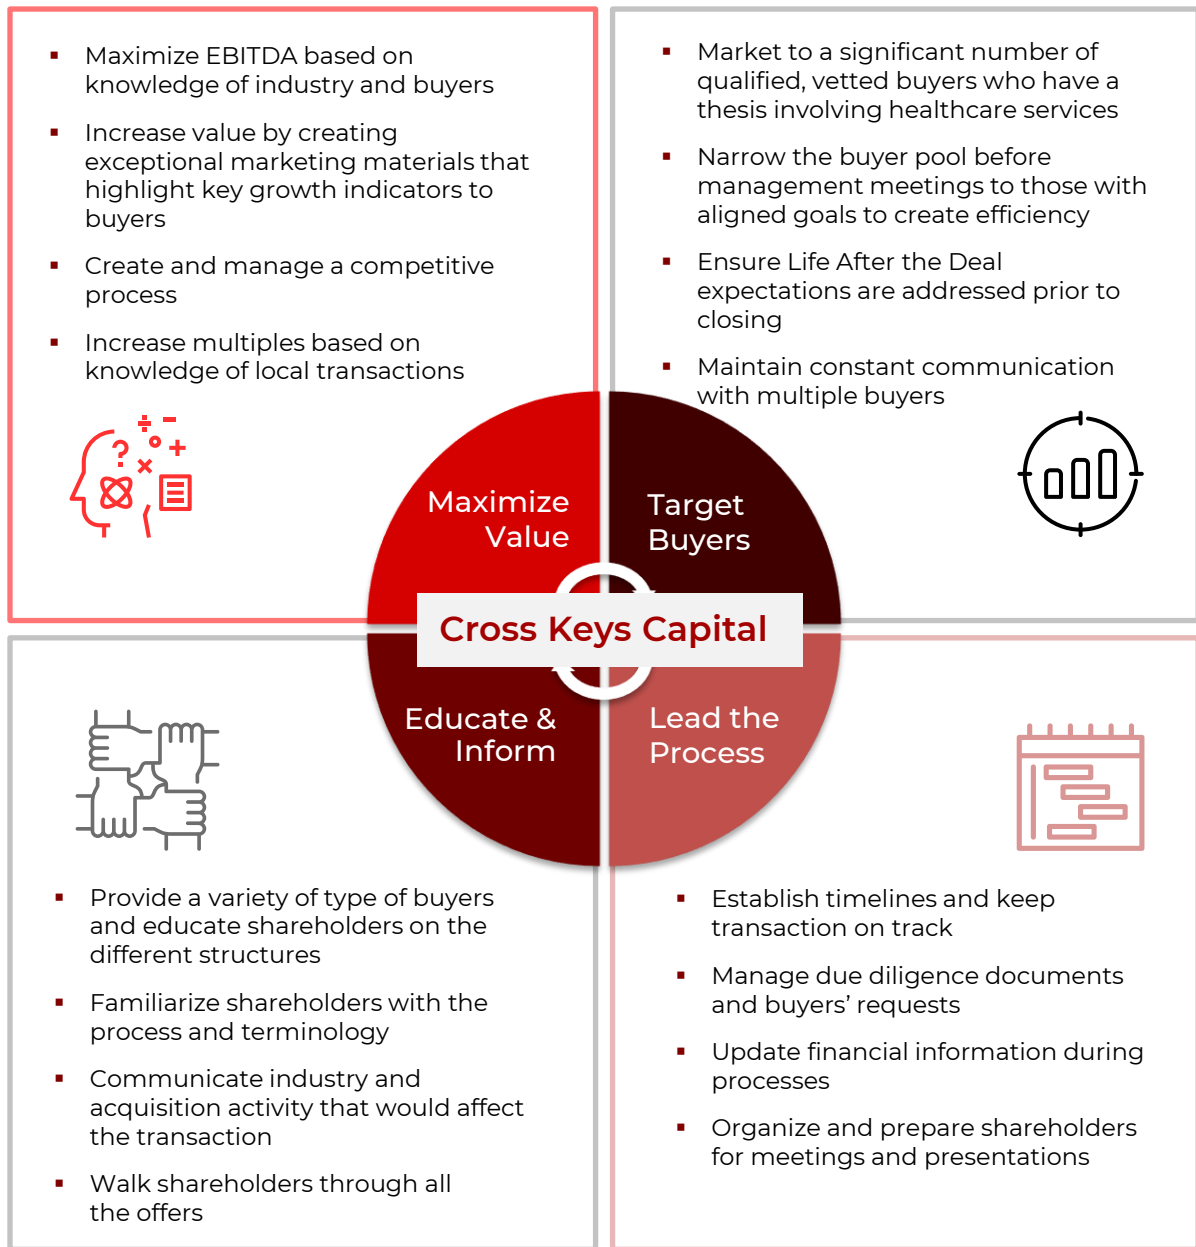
- Maximize EBITDA based on knowledge of industry and buyers
- Increase value by creating exceptional marketing materials that highlight key growth indicators to buyers
- Create and manage a competitive process
- Increase multiples based on knowledge of local transactions

- Market to a significant number of qualified, vetted buyers who have a thesis involving healthcare services
- Narrow the buyer pool before management meetings to those with aligned goals to create efficiency
- Ensure Life After the Deal expectations are addressed prior to closing
- Maintain constant communication with multiple buyers

Maximize Value

Target Buyers

Cross Keys Capital

Educate & Inform

Lead the Process

- Provide a variety of type of buyers and educate shareholders on the different structures
- Familiarize shareholders with the process and terminology
- Communicate industry and acquisition activity that would affect the transaction
- Walk shareholders through all the offers

- Establish timelines and keep transaction on track
- Manage due diligence documents and buyers' requests
- Update financial information during processes
- Organize and prepare shareholders for meetings and presentations